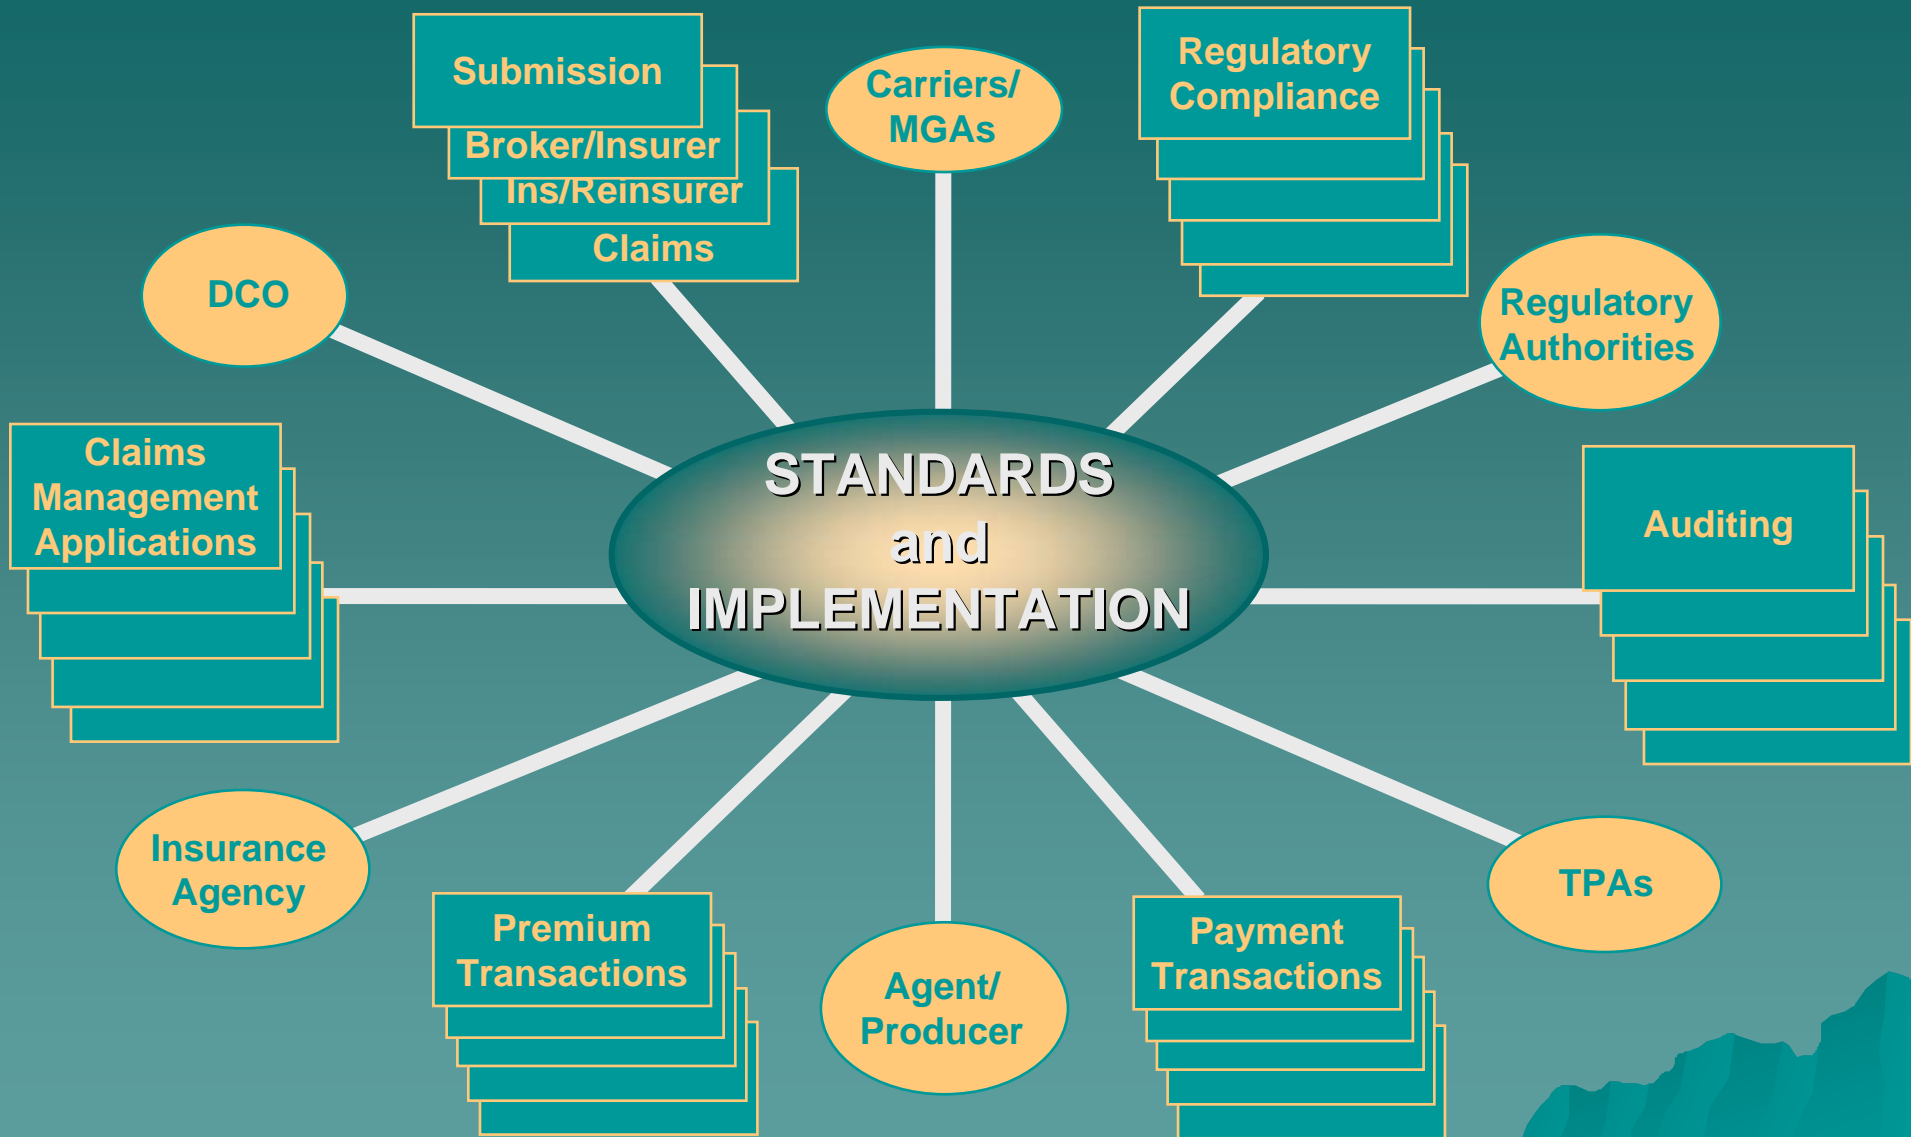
Submission
Broker/Insurer
Ins/Reinsurer
Claims

Carriers/
MGAs

Regulatory
Compliance

DCO

Regulatory
Authorities

Claims
Management
Applications

STANDARDS
and
IMPLEMENTATION

Auditing

Insurance
Agency

TPAs

Premium
Transactions

Agent/
Producer

Payment
Transactions